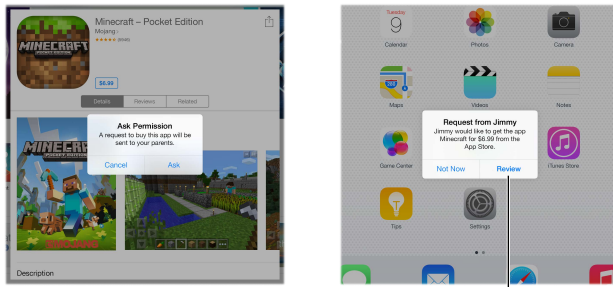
MINECRAFT POCKET EDITION

Minecraft – Pocket Edition
Mojang
(8808)

$6.99

Details
Reviews
Related

MINECRAFT POCKET EDITION

Ask Permission
A request to buy this app will be sent to your parents.

Cancel
Ask

Description

Tuesday
9
Calendar

Photos

Camera

Maps

Videos

Notes

Game Center

Request from Jimmy
Jimmy would like to get the app Minecraft for $6.99 from the App Store.

Not Now
Review

iTunes Store

Tips

Settings